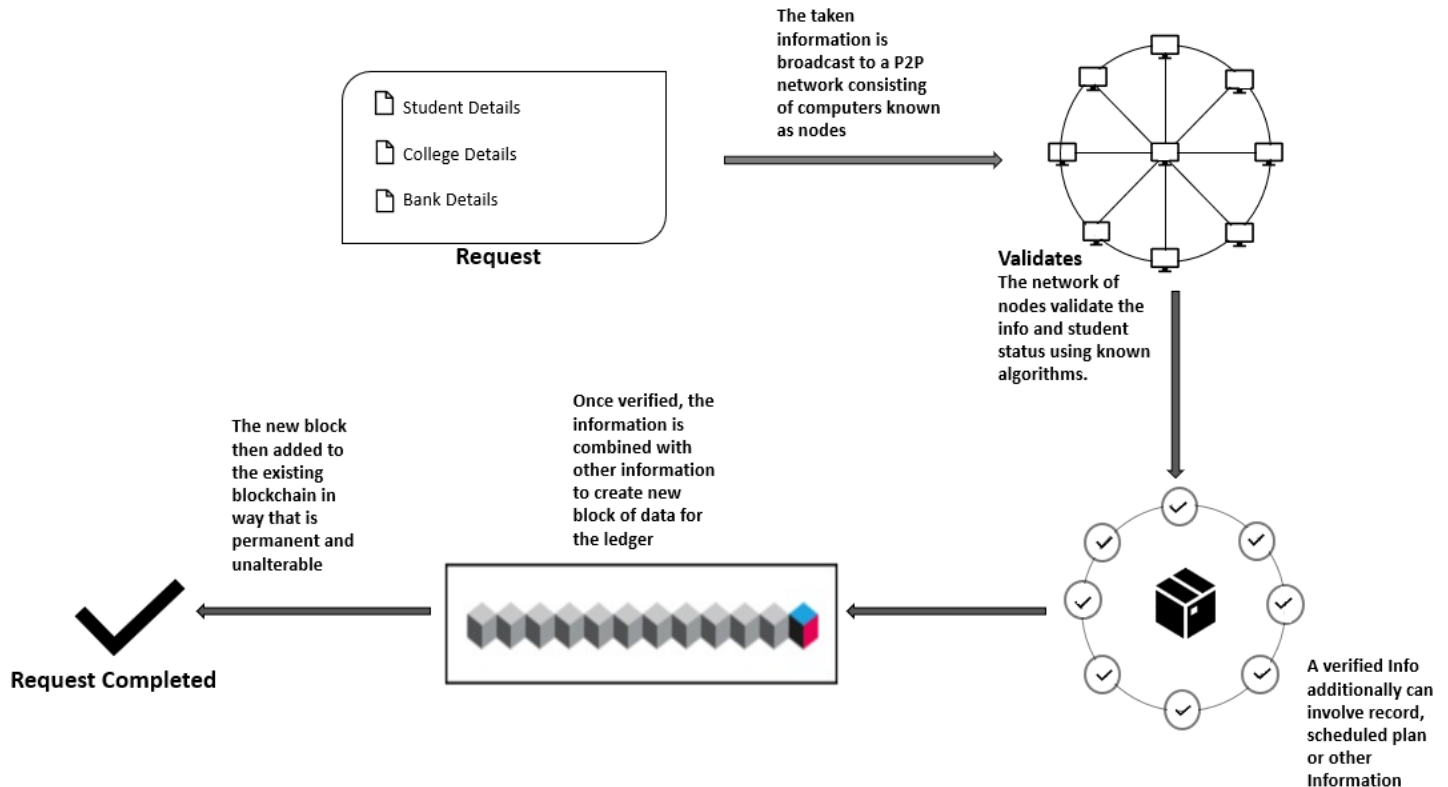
Student Details

College Details

Bank Details

Request

The taken information is broadcast to a P2P network consisting of computers known as nodes

Validates
The network of nodes validate the info and student status using known algorithms.

A verified Info additionally can involve record, scheduled plan or other Information

Once verified, the information is combined with other information to create new block of data for the ledger

The new block then added to the existing blockchain in way that is permanent and unalterable

Request Completed